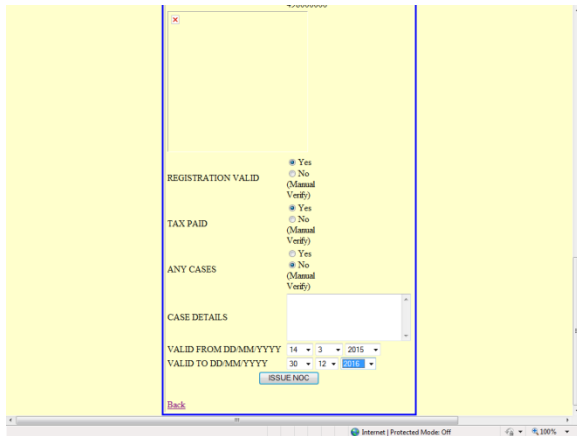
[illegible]

REGISTRATION VALID
Yes
No (Manual Verify)

TAX PAID
Yes
No (Manual Verify)

ANY CASES
Yes
No (Manual Verify)

CASE DETAILS

VALID FROM DD/MM/YYYY 14 3 2015
VALID TO DD/MM/YYYY 30 12 2016

ISSUE NOC

Back

Internet | Protected Mode: Off
100%